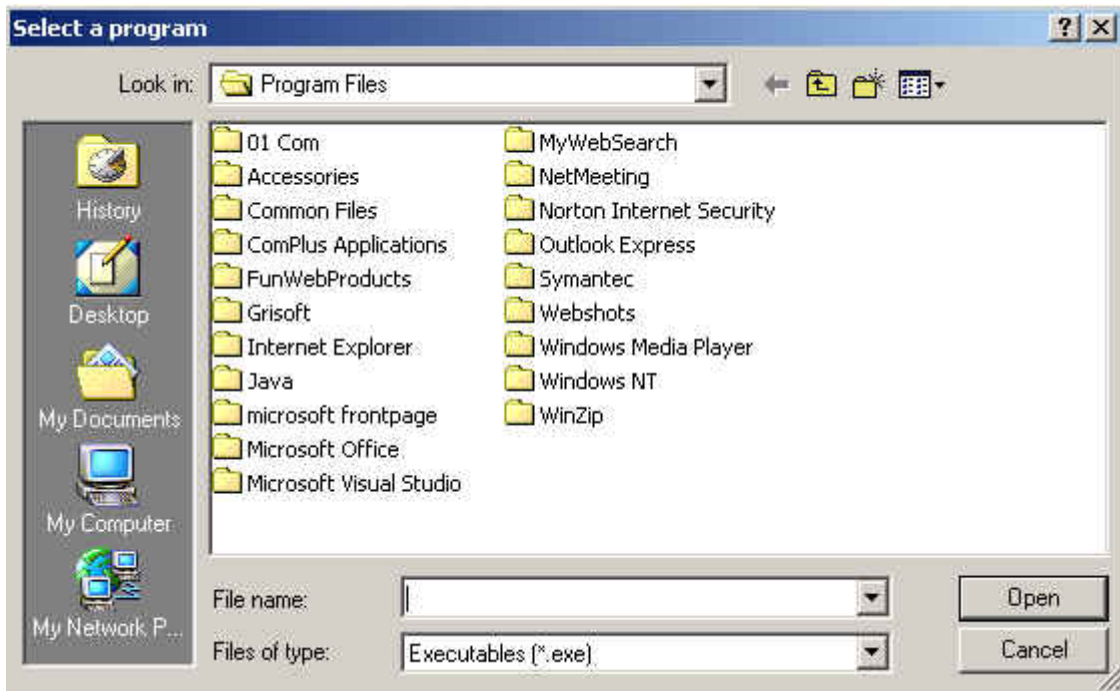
Select a program

?

Look in: Program Files

History

Desktop

My Documents

My Computer

My Network P...

01 Com
Accessories
Common Files
ComPlus Applications
FunWebProducts
Grisoft
Internet Explorer
Java
microsoft frontpage
Microsoft Office
Microsoft Visual Studio

MyWebSearch
NetMeeting
Norton Internet Security
Outlook Express
Symantec
Webshots
Windows Media Player
Windows NT
WinZip

File name:

Files of type: Executables (*.exe)

Open

Cancel